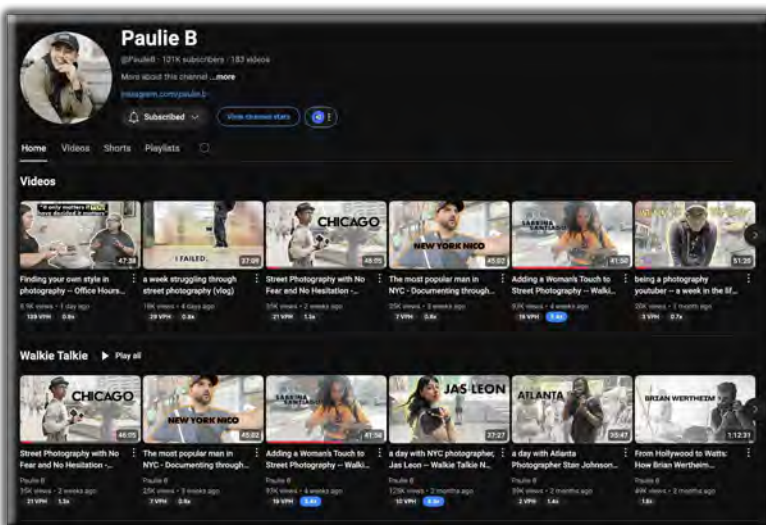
Paulie B

@PaulieB · 121K subscribers · 183 videos

More about this channel ...more

instagram.com/paulie.b

Subscribed

View channel stats

Home Videos Shorts Playlists

Videos

"If only matters if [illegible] have decided it matters"

47:38

Finding your own style in photography -- Office Hours...

8.9K views · 1 day ago

139 VPH 0.8x

I FAILED.

37:09

a week struggling through street photography (vlog)

18K views · 4 days ago

29 VPH 0.8x

CHICAGO

46:05

Street Photography with No Fear and No Hesitation -...

55K views · 2 weeks ago

21 VPH 1.3x

NEW YORK NICO

45:02

The most popular man in NYC - Documenting through...

25K views · 3 weeks ago

7 VPH 0.6x

SABRINA SANTIAGO

41:50

Adding a Woman's Touch to Street Photography -- Walki...

93K views · 4 weeks ago

16 VPH 2.4x

51:20

being a photography youtuber -- a week in the lif...

20K views · 1 month ago

3 VPH 0.7x

Walkie Talkie Play all

CHICAGO

46:05

Street Photography with No Fear and No Hesitation -...

Paulie B

55K views · 2 weeks ago

21 VPH 1.3x

NEW YORK NICO

45:02

The most popular man in NYC - Documenting through...

Paulie B

25K views · 3 weeks ago

7 VPH 0.6x

SABRINA SANTIAGO

41:50

Adding a Woman's Touch to Street Photography -- Walki...

Paulie B

93K views · 4 weeks ago

16 VPH 2.4x

JAS LEON

37:27

a day with NYC photographer, Jas Leon -- Walkie Talkie N...

Paulie B

128K views · 2 months ago

10 VPH 2.3x

ATLANTA

35:47

a day with Atlanta Photographer Stan Johnson...

Paulie B

59K views · 2 months ago

2 VPH 1.4x

BRIAN WERTHEIM

1:12:31

From Hollywood to Watts: How Brian Wertheim...

Paulie B

49K views · 2 months ago

1.6x